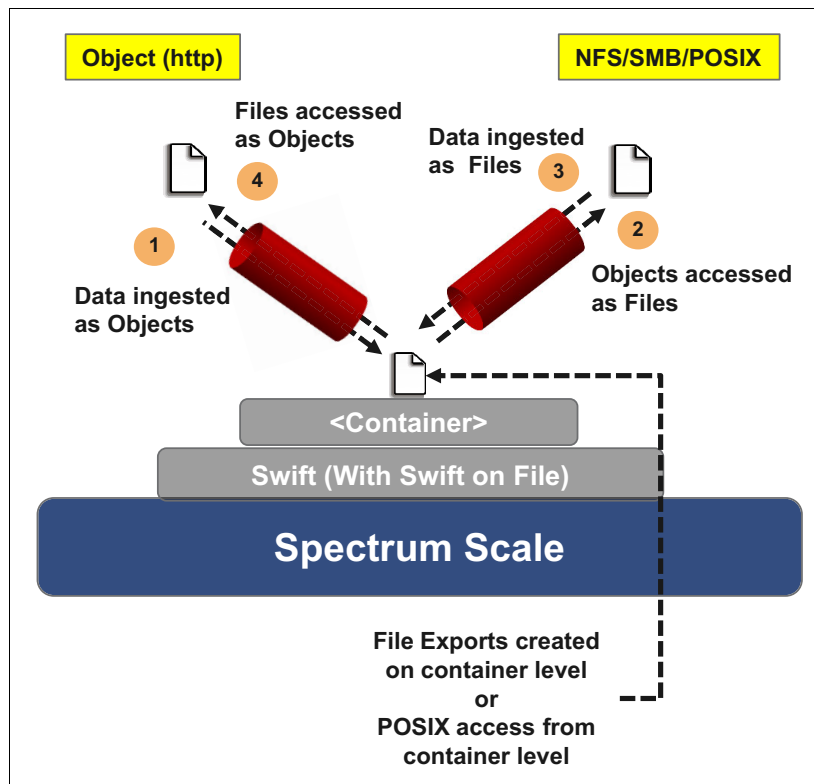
Object (http)

NFS/SMB/POSIX

Files accessed as Objects

4

Data ingested as Files

3

1

2

Data ingested as Objects

Objects accessed as Files

<Container>

Swift (With Swift on File)

Spectrum Scale

File Exports created on container level or POSIX access from container level